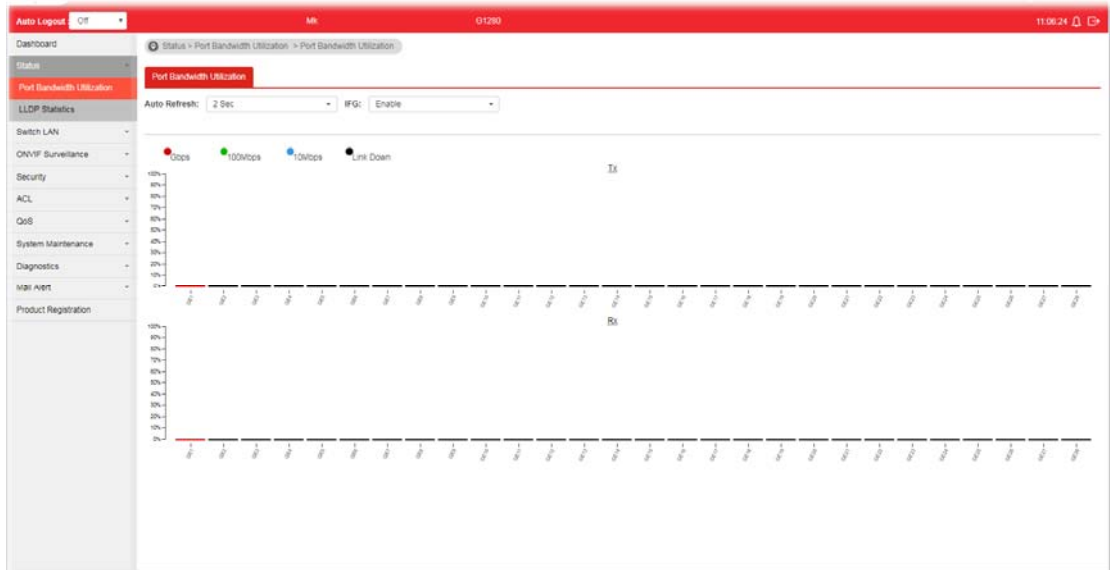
Auto Logout Off
Mk
G1280
11:06:24

Dashboard
Status
Port Bandwidth Utilization
LLDP Statistics
Switch LAN
ONVIF Surveillance
Security
ACL
QoS
System Maintenance
Diagnostics
Mail Alert
Product Registration

Status > Port Bandwidth Utilization > Port Bandwidth Utilization

Port Bandwidth Utilization

Auto Refresh: 2 Sec
IFG: Enable

Gbps 100Mbps 10Mbps Link Down

Tx

100%
90%
80%
70%
60%
50%
40%
30%
20%
10%
0%

Rx

100%
90%
80%
70%
60%
50%
40%
30%
20%
10%
0%